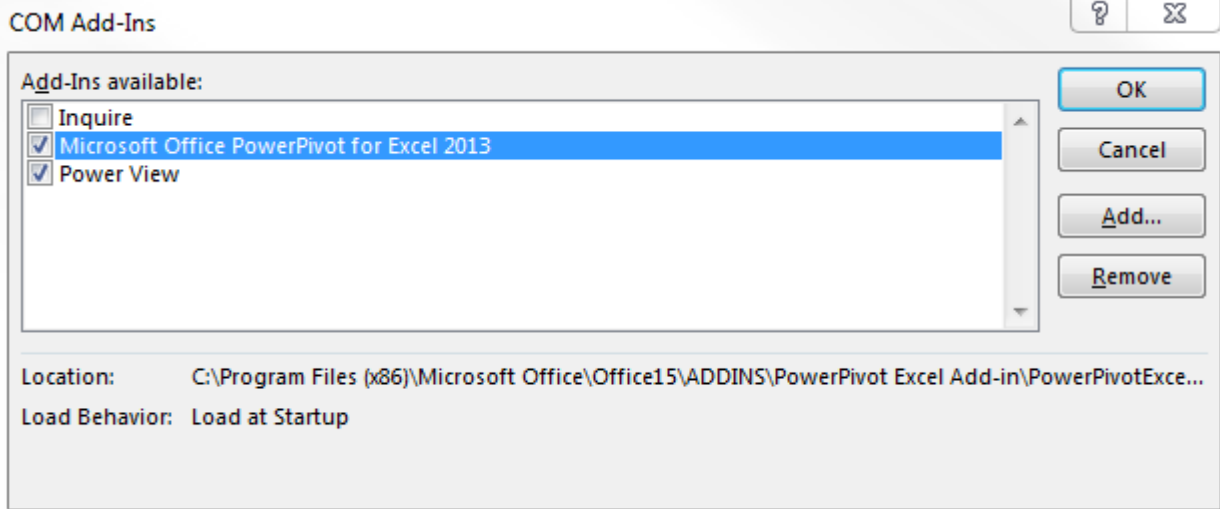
COM Add-Ins

?

Add-Ins available:

Inquire
Microsoft Office PowerPivot for Excel 2013
Power View

OK

Cancel

Add...

Remove

Location: C:\Program Files (x86)\Microsoft Office\Office15\ADDINS\PowerPivot Excel Add-in\PowerPivotExce...

Load Behavior: Load at Startup